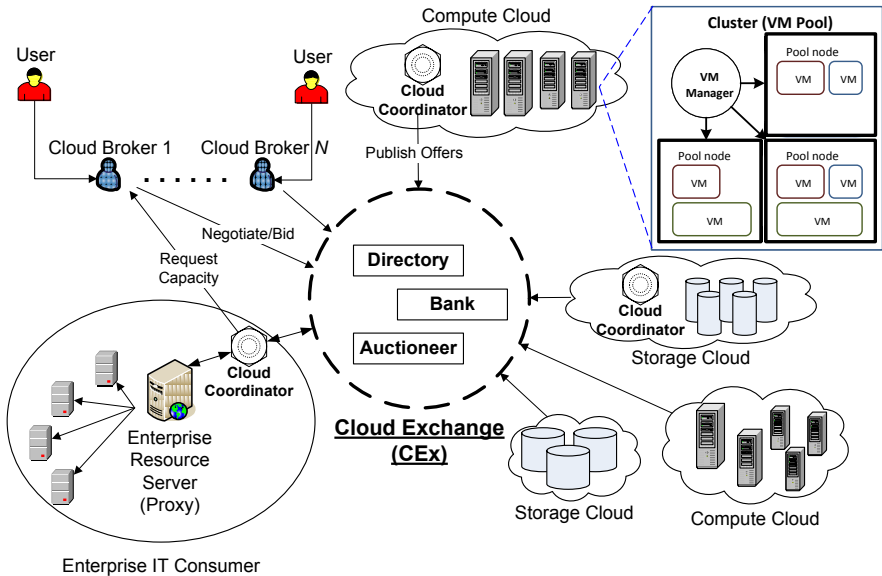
Compute Cloud

Cluster (VM Pool)

Pool node

VM

VM

VM Manager

Pool node

VM

VM

Pool node

VM

VM

VM

User

User

Cloud Coordinator

Cloud Broker 1

Cloud Broker $N$

Publish Offers

Negotiate/Bid

Request Capacity

Directory

Bank

Auctioneer

Cloud Coordinator

Storage Cloud

Cloud Coordinator

Enterprise Resource Server (Proxy)

Cloud Exchange (CEx)

Storage Cloud

Compute Cloud

Enterprise IT Consumer